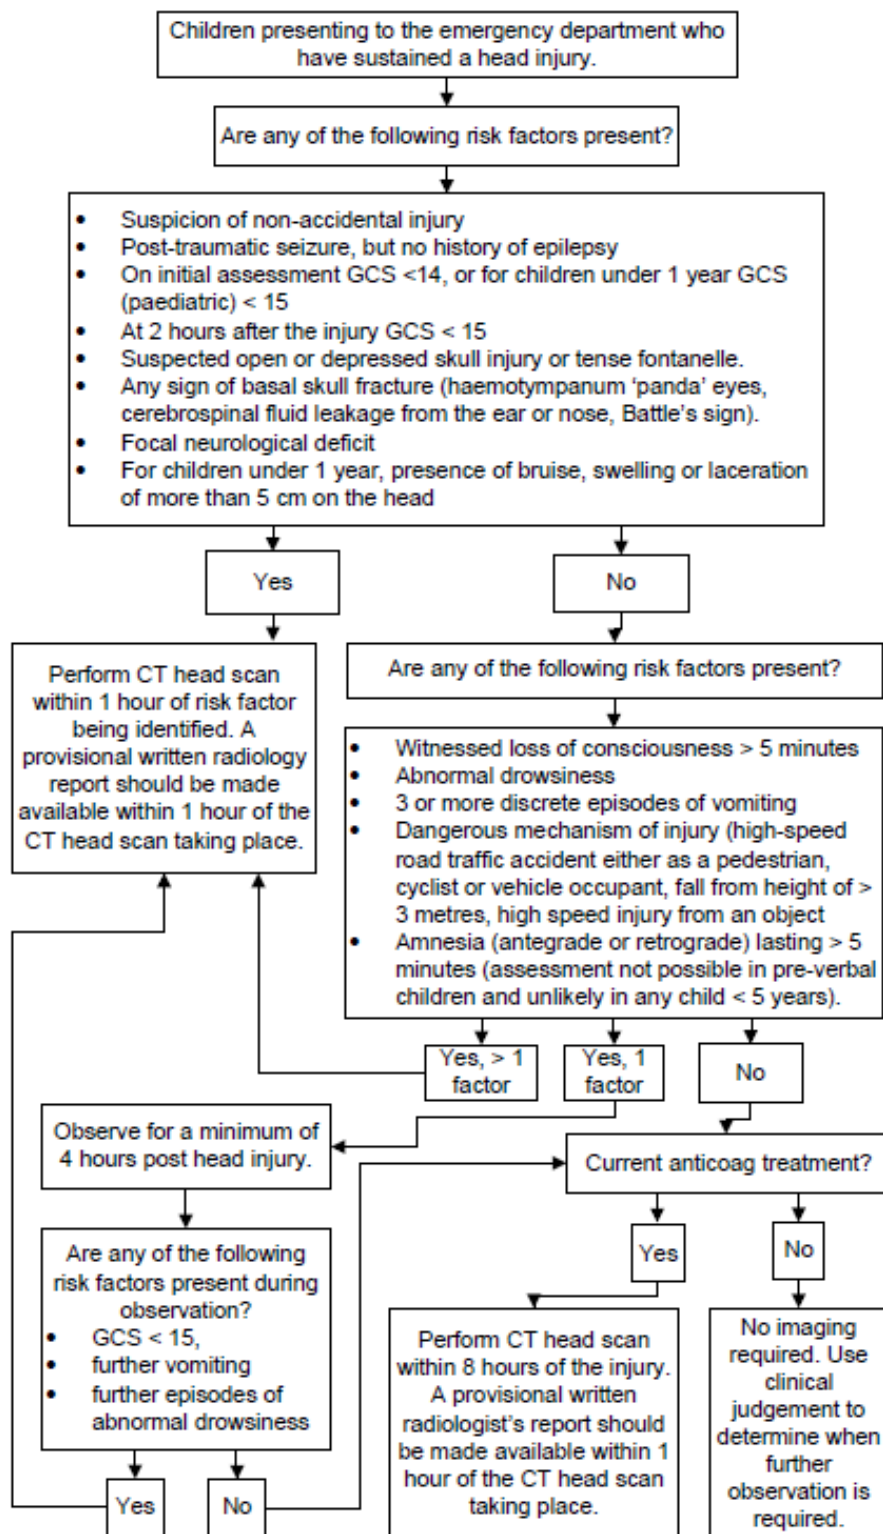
Children presenting to the emergency department who have sustained a head injury.

Are any of the following risk factors present?

- Suspicion of non-accidental injury
- Post-traumatic seizure, but no history of epilepsy
- On initial assessment GCS <14, or for children under 1 year GCS (paediatric) < 15
- At 2 hours after the injury GCS < 15
- Suspected open or depressed skull injury or tense fontanelle.
- Any sign of basal skull fracture (haemotympanum 'panda' eyes, cerebrospinal fluid leakage from the ear or nose, Battle's sign).
- Focal neurological deficit
- For children under 1 year, presence of bruise, swelling or laceration of more than 5 cm on the head

Yes

No

Perform CT head scan within 1 hour of risk factor being identified. A provisional written radiology report should be made available within 1 hour of the CT head scan taking place.

Are any of the following risk factors present?

- Witnessed loss of consciousness > 5 minutes
- Abnormal drowsiness
- 3 or more discrete episodes of vomiting
- Dangerous mechanism of injury (high-speed road traffic accident either as a pedestrian, cyclist or vehicle occupant, fall from height of > 3 metres, high speed injury from an object
- Amnesia (antegrade or retrograde) lasting > 5 minutes (assessment not possible in pre-verbal children and unlikely in any child < 5 years).

Yes, > 1 factor

Yes, 1 factor

No

Observe for a minimum of 4 hours post head injury.

Current anticoag treatment?

Are any of the following risk factors present during observation?
- GCS < 15,
- further vomiting
- further episodes of abnormal drowsiness

Yes

No

Perform CT head scan within 8 hours of the injury. A provisional written radiologist's report should be made available within 1 hour of the CT head scan taking place.

No imaging required. Use clinical judgement to determine when further observation is required.

Yes

No